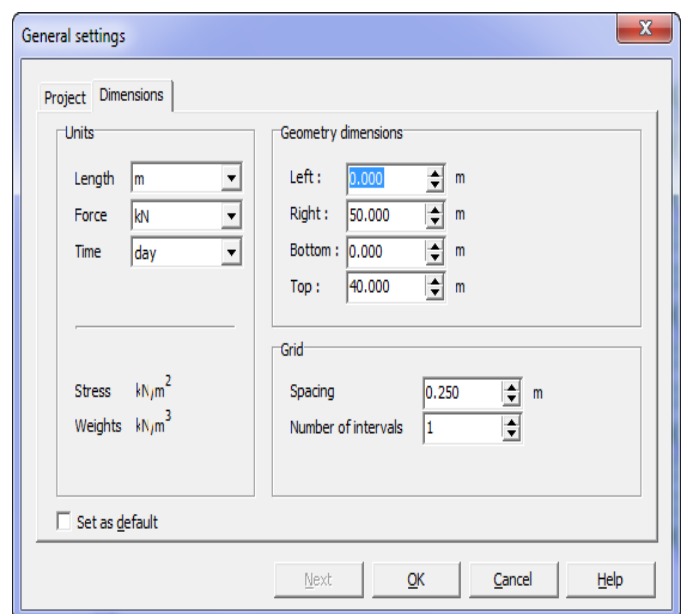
General settings

X

Project Dimensions

Units

Length m

Force kN

Time day

Stress $kN/m^2$

Weights $kN/m^3$

Geometry dimensions

Left : 0.000 m

Right : 50.000 m

Bottom : 0.000 m

Top : 40.000 m

Grid

Spacing 0.250 m

Number of intervals 1

Set as default

Next

OK

Cancel

Help